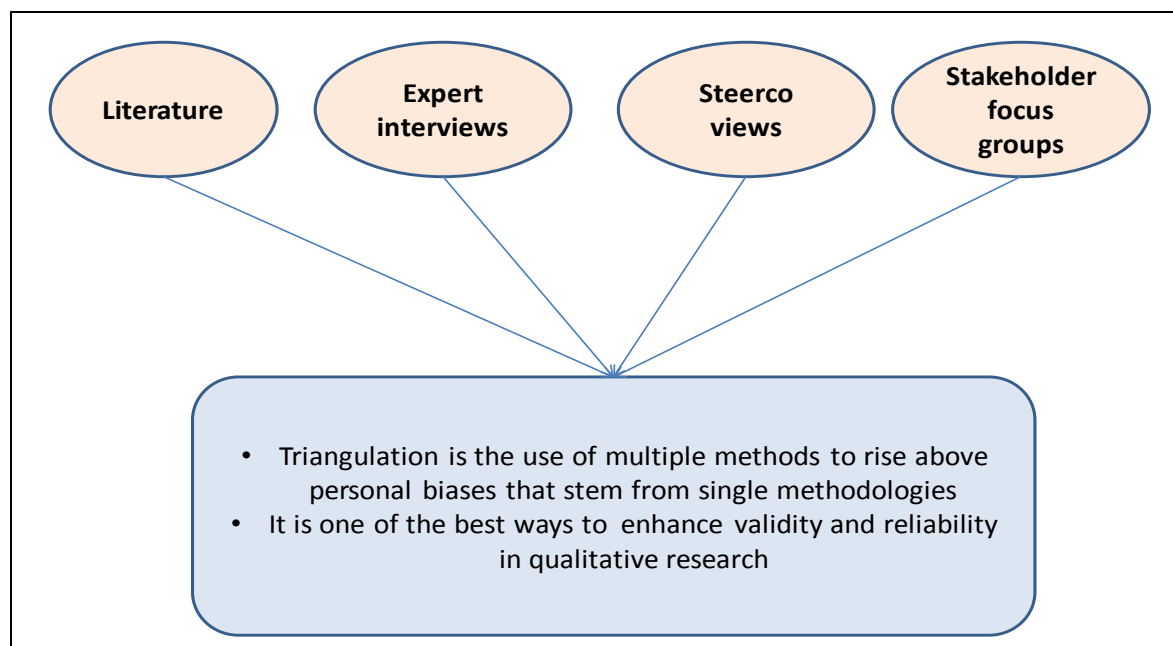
Literature

Expert interviews

Steerco views

Stakeholder focus groups

• Triangulation is the use of multiple methods to rise above personal biases that stem from single methodologies
• It is one of the best ways to enhance validity and reliability in qualitative research